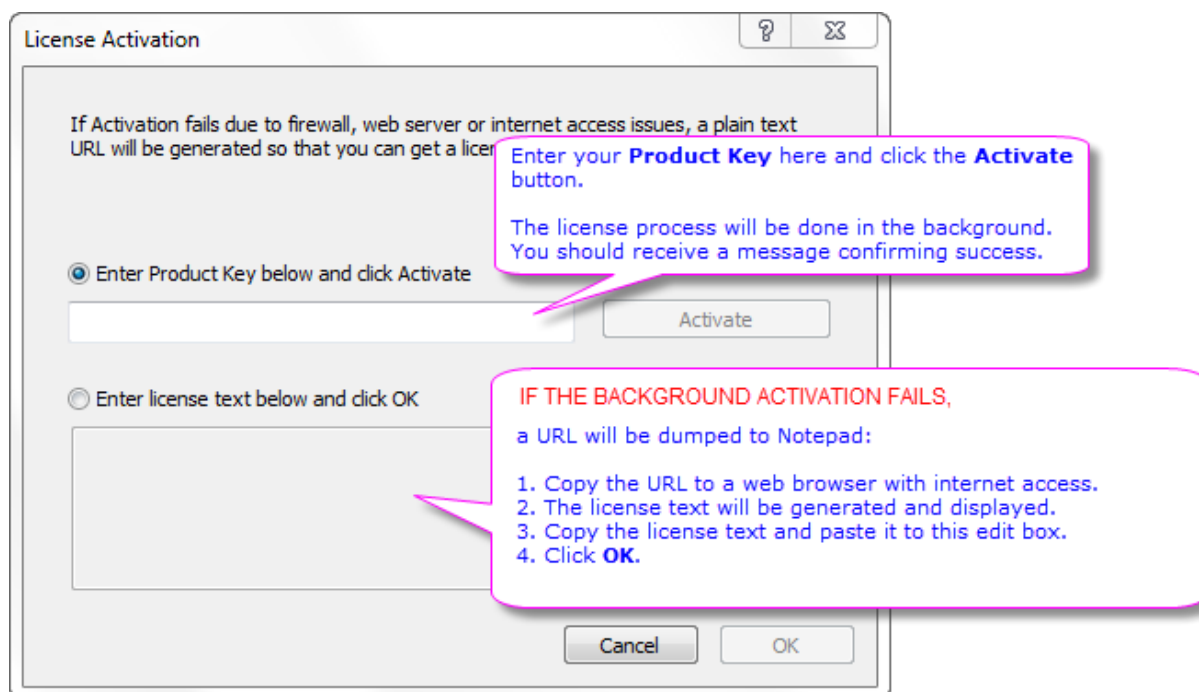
License Activation

?

If Activation fails due to firewall, web server or internet access issues, a plain text URL will be generated so that you can get a licen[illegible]

Enter your **Product Key** here and click the **Activate** button.

The license process will be done in the background. You should receive a message confirming success.

Enter Product Key below and click Activate

Activate

Enter license text below and click OK

IF THE BACKGROUND ACTIVATION FAILS,

a URL will be dumped to Notepad:

1. Copy the URL to a web browser with internet access.
2. The license text will be generated and displayed.
3. Copy the license text and paste it to this edit box.
4. Click **OK**.

Cancel

OK